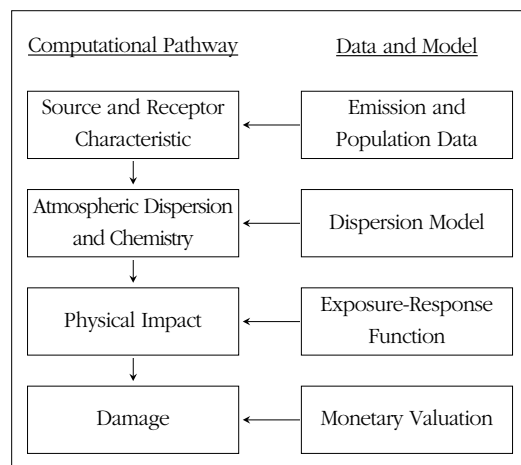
Computational Pathway

Data and Model

Source and Receptor Characteristic

Emission and Population Data

Atmospheric Dispersion and Chemistry

Dispersion Model

Physical Impact

Exposure-Response Function

Damage

Monetary Valuation